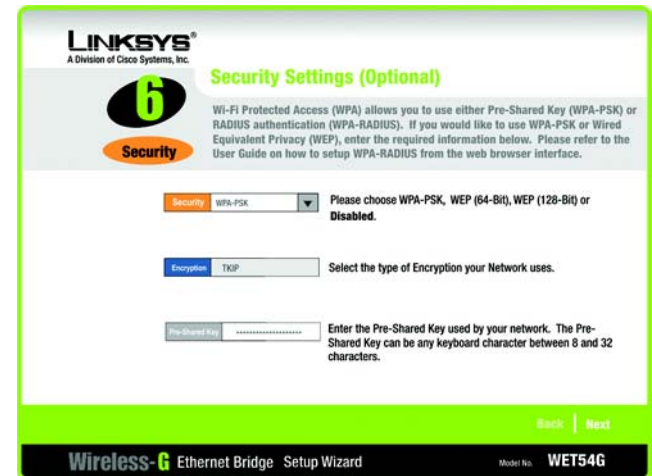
LINKSYS®
A Division of Cisco Systems, Inc.

6

Security

Security Settings (Optional)

Wi-Fi Protected Access (WPA) allows you to use either Pre-Shared Key (WPA-PSK) or RADIUS authentication (WPA-RADIUS). If you would like to use WPA-PSK or Wired Equivalent Privacy (WEP), enter the required information below. Please refer to the User Guide on how to setup WPA-RADIUS from the web browser interface.

Security WPA-PSK

Please choose WPA-PSK, WEP (64-Bit), WEP (128-Bit) or Disabled.

Encryption TKIP

Select the type of Encryption your Network uses.

Pre-Shared Key ********************

Enter the Pre-Shared Key used by your network. The Pre-Shared Key can be any keyboard character between 8 and 32 characters.

Back | Next

Wireless-G Ethernet Bridge Setup Wizard

Model No. WET54G